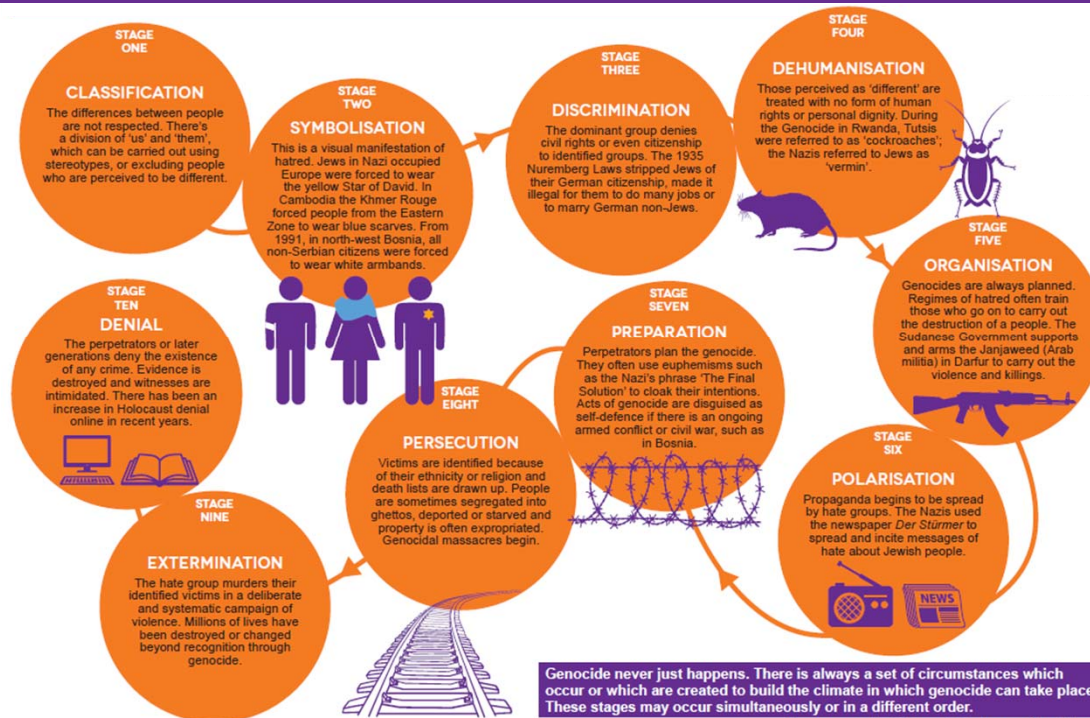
STAGE ONE

CLASSIFICATION

The differences between people are not respected. There's a division of 'us' and 'them', which can be carried out using stereotypes, or excluding people who are perceived to be different.

STAGE TWO

SYMBOLISATION

This is a visual manifestation of hatred. Jews in Nazi occupied Europe were forced to wear the yellow Star of David. In Cambodia the Khmer Rouge forced people from the Eastern Zone to wear blue scarves. From 1991, in north-west Bosnia, all non-Serbian citizens were forced to wear white armbands.

STAGE THREE

DISCRIMINATION

The dominant group denies civil rights or even citizenship to identified groups. The 1935 Nuremberg Laws stripped Jews of their German citizenship, made it illegal for them to do many jobs or to marry German non-Jews.

STAGE FOUR

DEHUMANISATION

Those perceived as 'different' are treated with no form of human rights or personal dignity. During the Genocide in Rwanda, Tutsis were referred to as 'cockroaches'; the Nazis referred to Jews as 'vermin'.

STAGE FIVE

ORGANISATION

Genocides are always planned. Regimes of hatred often train those who go on to carry out the destruction of a people. The Sudanese Government supports and arms the Janjaweed (Arab militia) in Darfur to carry out the violence and killings.

STAGE SIX

POLARISATION

Propaganda begins to be spread by hate groups. The Nazis used the newspaper Der Stürmer to spread and incite messages of hate about Jewish people.

NEWS

STAGE SEVEN

PREPARATION

Perpetrators plan the genocide. They often use euphemisms such as the Nazi's phrase 'The Final Solution' to cloak their intentions. Acts of genocide are disguised as self-defence if there is an ongoing armed conflict or civil war, such as in Bosnia.

STAGE EIGHT

PERSECUTION

Victims are identified because of their ethnicity or religion and death lists are drawn up. People are sometimes segregated into ghettos, deported or starved and property is often expropriated. Genocidal massacres begin.

STAGE NINE

EXTERMINATION

The hate group murders their identified victims in a deliberate and systematic campaign of violence. Millions of lives have been destroyed or changed beyond recognition through genocide.

STAGE TEN

DENIAL

The perpetrators or later generations deny the existence of any crime. Evidence is destroyed and witnesses are intimidated. There has been an increase in Holocaust denial online in recent years.

Genocide never just happens. There is always a set of circumstances which occur or which are created to build the climate in which genocide can take place. These stages may occur simultaneously or in a different order.